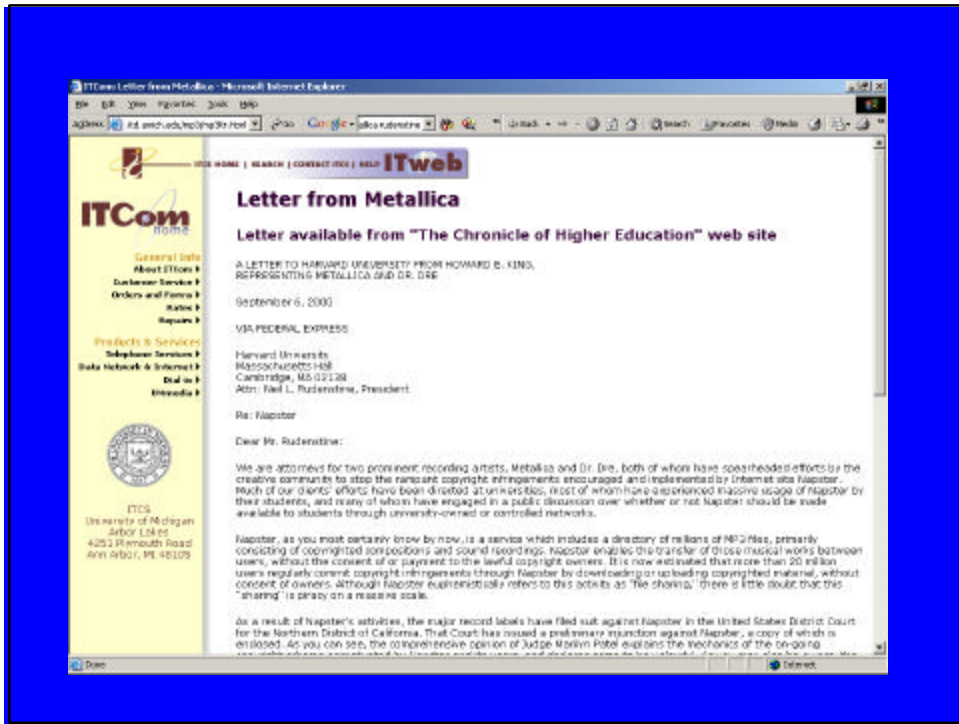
ITCom Letter from Metallica - Microsoft Internet Explorer

File Edit View Favorites Tools Help

Address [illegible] Go Google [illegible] Back Search Favorites Media

ITCS HOME | SEARCH | CONTACT ITCS | HELP ITweb

ITCom home

General Info
About ITCom
Customer Service
Orders and Forms
Rates
Repairs

Products & Services
Telephone Services
Data Network & Internet
Dial-in
Umnedia

ITCS
University of Michigan
Arbor Lakes
4251 Plymouth Road
Ann Arbor, MI 48105

Letter from Metallica

Letter available from "The Chronicle of Higher Education" web site

A LETTER TO HARVARD UNIVERSITY FROM HOWARD E. KING, REPRESENTING METALLICA AND DR. DRE

September 6, 2000

VIA FEDERAL EXPRESS

Harvard University
Massachusetts Hall
Cambridge, MA 02138
Attn: Neil L. Rudenstine, President

Re: Napster

Dear Mr. Rudenstine:

We are attorneys for two prominent recording artists, Metallica and Dr. Dre, both of whom have spearheaded efforts by the creative community to stop the rampant copyright infringements encouraged and implemented by Internet site Napster. Much of our clients' efforts have been directed at universities, most of whom have experienced massive usage of Napster by their students, and many of whom have engaged in a public discussion over whether or not Napster should be made available to students through university-owned or controlled networks.

Napster, as you most certainly know by now, is a service which includes a directory of millions of MP3 files, primarily consisting of copyrighted compositions and sound recordings. Napster enables the transfer of those musical works between users, without the consent of or payment to the lawful copyright owners. It is now estimated that more than 20 million users regularly commit copyright infringements through Napster by downloading or uploading copyrighted material, without consent of owners. Although Napster euphemistically refers to this activity as "file sharing," there is little doubt that this "sharing" is piracy on a massive scale.

As a result of Napster's activities, the major record labels have filed suit against Napster in the United States District Court for the Northern District of California. That Court has issued a preliminary injunction against Napster, a copy of which is enclosed. As you can see, the comprehensive opinion of Judge Marilyn Patel explains the mechanics of the on-going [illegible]

Done

Internet